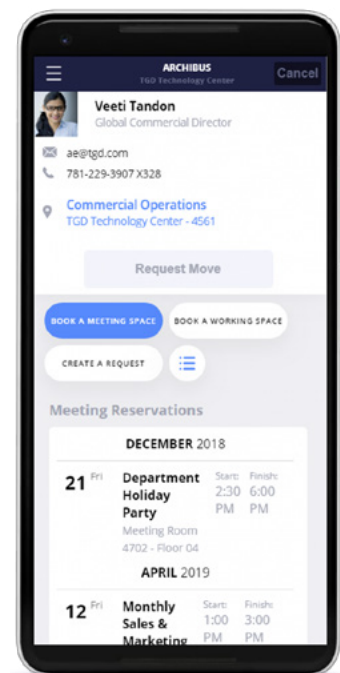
ARCHIBUS
TGD Technology Center
Cancel

Veeti Tandon
Global Commercial Director

ae@tgd.com
781-229-3907 X328

Commercial Operations
TGD Technology Center - 4561

Request Move

BOOK A MEETING SPACE
BOOK A WORKING SPACE
CREATE A REQUEST

Meeting Reservations

DECEMBER 2018

21 Fri
Department Holiday Party
Meeting Room 4702 - Floor 04
Start: 2:30 PM
Finish: 6:00 PM

APRIL 2019

12 Fri
Monthly Sales & Marketing
Start: 1:00 PM
Finish: 3:00 PM